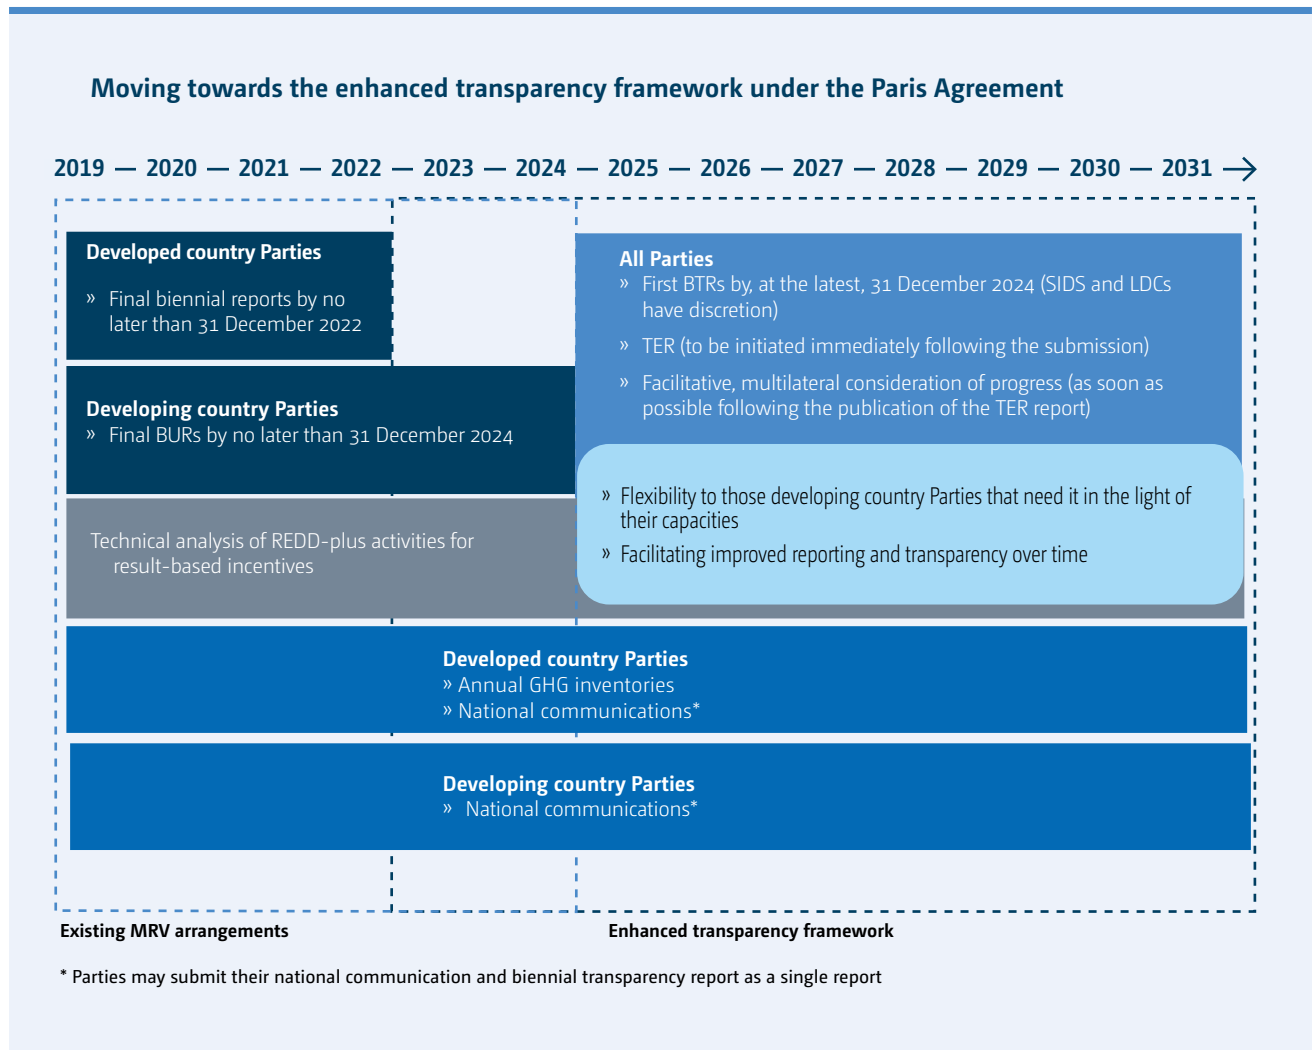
Moving towards the enhanced transparency framework under the Paris Agreement

2019 — 2020 — 2021 — 2022 — 2023 — 2024 — 2025 — 2026 — 2027 — 2028 — 2029 — 2030 — 2031

Developed country Parties
» Final biennial reports by no later than 31 December 2022

Developing country Parties
» Final BURs by no later than 31 December 2024

Technical analysis of REDD-plus activities for result-based incentives

All Parties
» First BTRs by, at the latest, 31 December 2024 (SIDS and LDCs have discretion)
» TER (to be initiated immediately following the submission)
» Facilitative, multilateral consideration of progress (as soon as possible following the publication of the TER report)

» Flexibility to those developing country Parties that need it in the light of their capacities
» Facilitating improved reporting and transparency over time

Developed country Parties
» Annual GHG inventories
» National communications*

Developing country Parties
» National communications*

Existing MRV arrangements

Enhanced transparency framework

* Parties may submit their national communication and biennial transparency report as a single report